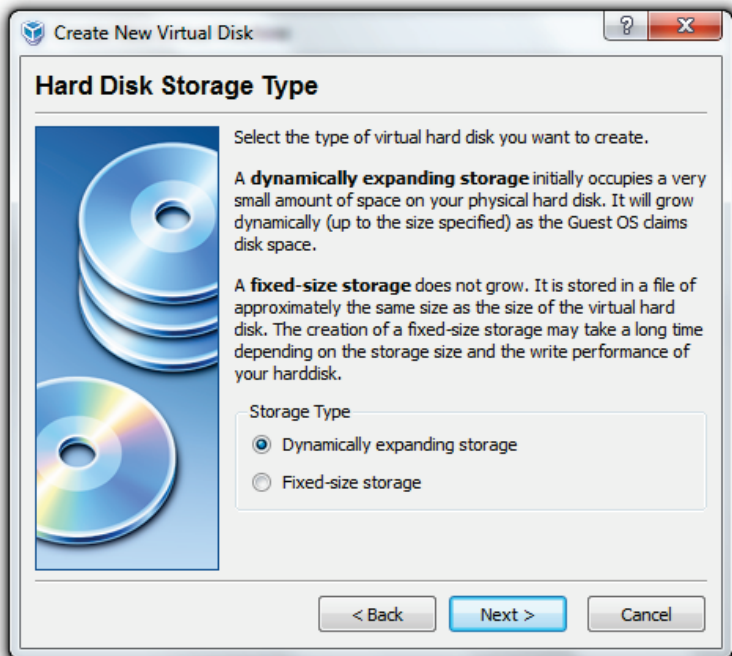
Create New Virtual Disk

?

X

Hard Disk Storage Type

Select the type of virtual hard disk you want to create.

A **dynamically expanding storage** initially occupies a very small amount of space on your physical hard disk. It will grow dynamically (up to the size specified) as the Guest OS claims disk space.

A **fixed-size storage** does not grow. It is stored in a file of approximately the same size as the size of the virtual hard disk. The creation of a fixed-size storage may take a long time depending on the storage size and the write performance of your harddisk.

Storage Type

Dynamically expanding storage

Fixed-size storage

< Back

Next >

Cancel